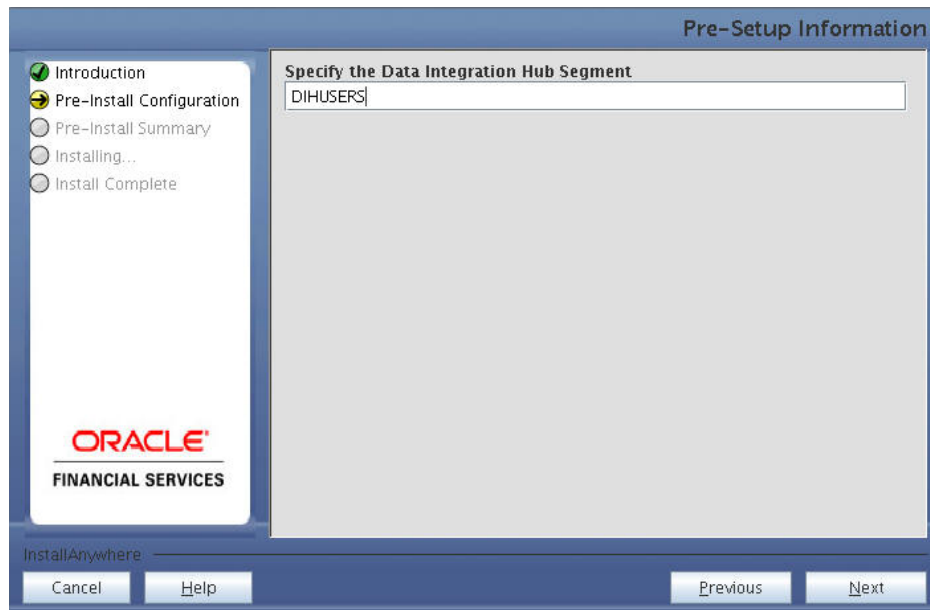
Pre-Setup Information

Introduction
Pre-Install Configuration
Pre-Install Summary
Installing...
Install Complete

ORACLE
FINANCIAL SERVICES

Specify the Data Integration Hub Segment
DIHUSERS

InstallAnywhere

Cancel
Help
Previous
Next